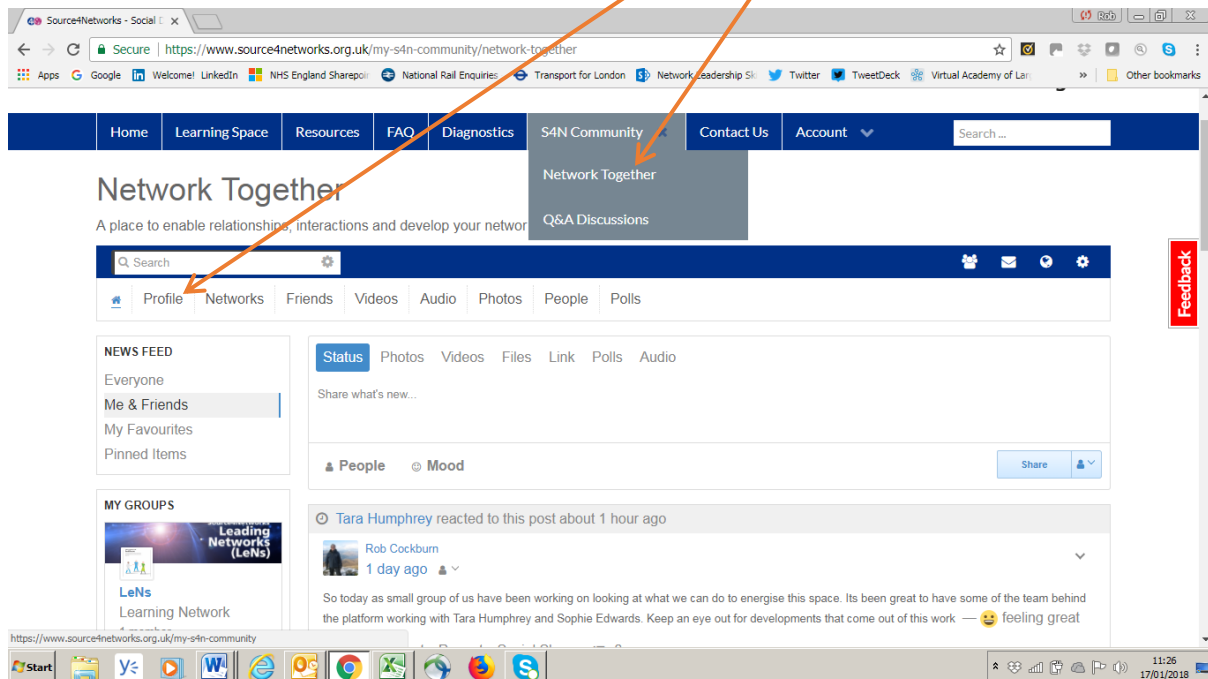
Source4Networks - Social

Rob

Secure | https://www.source4networks.org.uk/my-s4n-community/network-together

Apps Google Welcome! LinkedIn NHS England Sharepoi National Rail Enquiries Transport for London Network Leadership Sk Twitter TweetDeck Virtual Academy of Lar » Other bookmarks

Home | Learning Space | Resources | FAQ | Diagnostics | S4N Community | Contact Us | Account

Search ...

Network Together

Q&A Discussions

Network Together

A place to enable relationships, interactions and develop your networ

Search

Profile | Networks | Friends | Videos | Audio | Photos | People | Polls

Feedback

NEWS FEED

Everyone

Me & Friends

My Favourites

Pinned Items

Status | Photos | Videos | Files | Link | Polls | Audio

Share what's new...

People | Mood

Share

MY GROUPS

Leading Networks (LeNs)

LeNs

Learning Network

Tara Humphrey reacted to this post about 1 hour ago

Rob Cockburn

1 day ago

So today as small group of us have been working on looking at what we can do to energise this space. Its been great to have some of the team behind the platform working with Tara Humphrey and Sophie Edwards. Keep an eye out for developments that come out of this work — feeling great

https://www.source4networks.org.uk/my-s4n-community

Start

11:26
17/01/2018